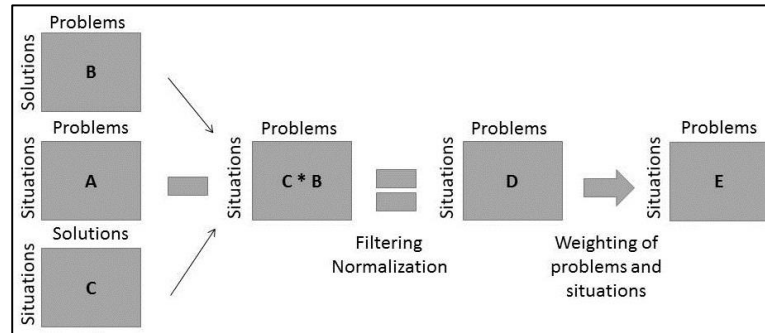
Problems
Solutions
B

Problems
Situations
A

Solutions
Situations
C

Problems
Situations
C * B

Problems
Situations
D

Filtering
Normalization

Problems
Situations
E

Weighting of problems and situations